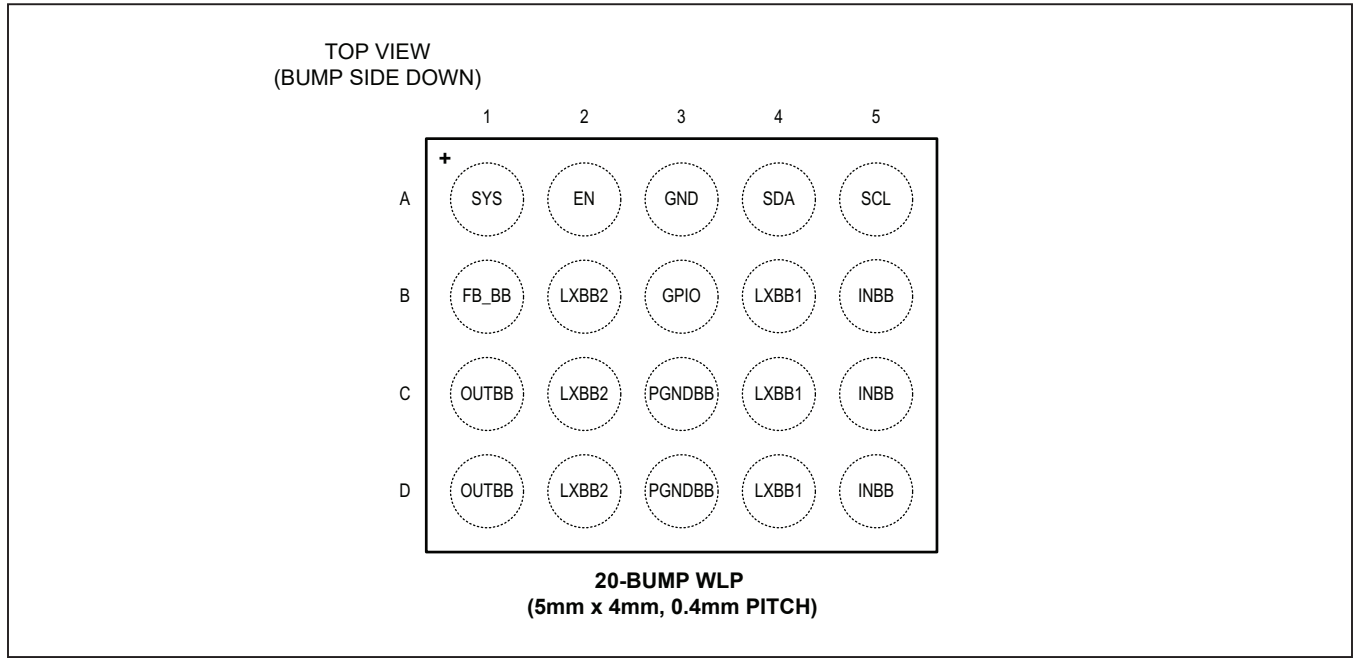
TOP VIEW
(BUMP SIDE DOWN)

|   | 1 | 2 | 3 | 4 | 5 |
|---|---|---|---|---|---|
| A | SYS | EN | GND | SDA | SCL |
| B | FB_BB | LXBB2 | GPIO | LXBB1 | INBB |
| C | OUTBB | LXBB2 | PGNDBB | LXBB1 | INBB |
| D | OUTBB | LXBB2 | PGNDBB | LXBB1 | INBB |

+

20-BUMP WLP
(5mm x 4mm, 0.4mm PITCH)